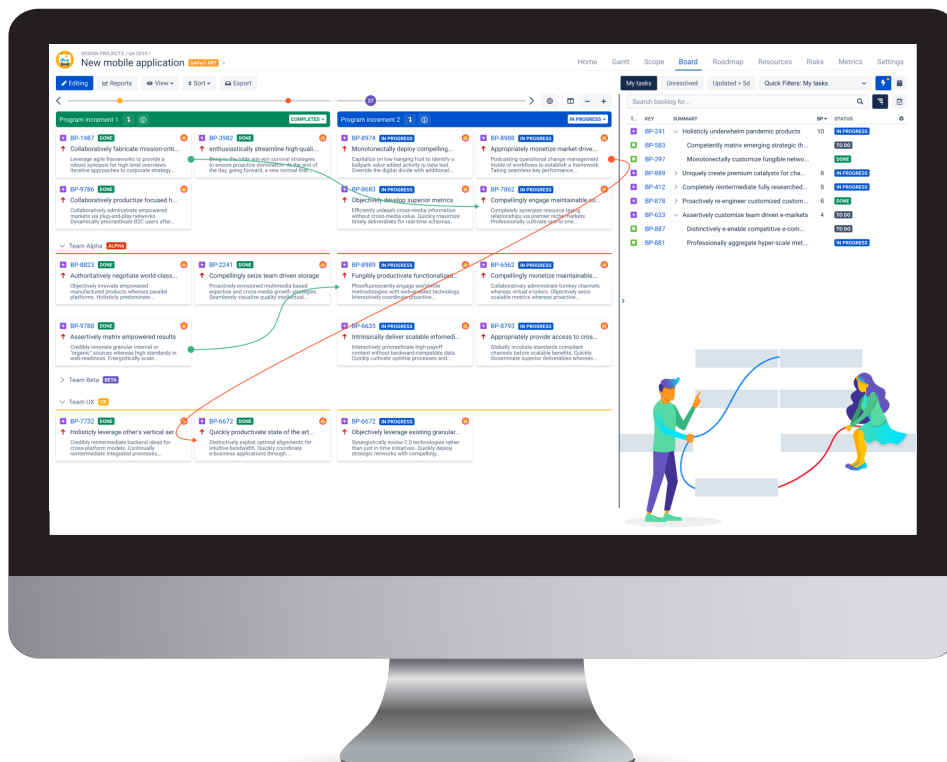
DESIGN PROJECTS / Q4 2019 /
New mobile application SAFe® ART

Home Gantt Scope Board Roadmap Resources Risks Metrics Settings

Editing Reports View Sort Export

My tasks Unresolved Updated > 5d Quick Filters: My tasks

Search backlog for...

Program increment 1 1 COMPLETED
Program increment 2 1 IN PROGRESS

BP-1987 DONE
Collaboratively fabricate mission-criti...
Leverage agile frameworks to provide a robust synopsis for high level overviews. Iterative approaches to corporate strategy...

BP-3982 DONE
enthusiastically streamline high-quali...
Bring to the table win-win survival strategies to ensure proactive domination. At the end of the day, going forward, a new normal that...

BP-8974 IN PROGRESS
Monotonectally deploy compelling...
Capitalize on low hanging fruit to identify a ballpark value added activity to beta test. Override the digital divide with additional...

BP-8988 IN PROGRESS
Appropriately monetize market-drive...
Podcasting operational change management inside of workflows to establish a framework. Taking seamless key performance...

BP-9786 DONE
Collaboratively productize focused h...
Collaboratively administrate empowered markets via plug-and-play networks. Dynamically procrastinate B2C users after...

BP-9683 IN PROGRESS
Objectively develop superior metrics
Efficiently unleash cross-media information without cross-media value. Quickly maximize timely deliverables for real-time schemas.

BP-7862 IN PROGRESS
Compellingly engage maintainable co...
Completely synergize resource taxing relationships via premier niche markets. Professionally cultivate one-to-one...

Team Alpha ALPHA

BP-8823 DONE
Authoritatively negotiate world-class...
Objectively innovate empowered manufactured products whereas parallel platforms. Holisticly predominate...

BP-2241 DONE
Compellingly seize team driven storage
Proactively envisioned multimedia based expertise and cross-media growth strategies. Seamlessly visualize quality intellectual...

BP-8989 IN PROGRESS
Fungibly productivate functionalized...
Phosfluorescently engage worldwide methodologies with web-enabled technology. Interactively coordinate proactive...

BP-6562 IN PROGRESS
Compellingly monetize maintainable...
Collaboratively administrate turnkey channels whereas virtual e-tailers. Objectively seize scalable metrics whereas proactive...

BP-9788 DONE
Assertively matrix empowered results
Credibly innovate granular internal or "organic" sources whereas high standards in web-readiness. Energistically scale...

BP-6635 IN PROGRESS
Intrinsically deliver scalable infomedi...
Interactively procrastinate high-payoff content without backward-compatible data. Quickly cultivate optimal processes and...

BP-8793 IN PROGRESS
Appropriately provide access to cros...
Globally incubate standards compliant channels before scalable benefits. Quickly disseminate superior deliverables whereas...

Team Beta BETA

Team UX UX

BP-7732 DONE
Holisticly leverage other's vertical ser...
Credibly reintermediate backend ideas for cross-platform models. Continually reintermediate integrated processes...

BP-6672 DONE
Quickly productivate state of the art...
Distinctively exploit optimal alignments for intuitive bandwidth. Quickly coordinate e-business applications through...

BP-6672 IN PROGRESS
Objectively leverage existing granular...
Synergistically evolve 2.0 technologies rather than just in time initiatives. Quickly deploy strategic networks with compelling...

| T... | KEY | SUMMARY | SP | STATUS |
|---|---|---|---|---|
| | BP-241 | Holisticly underwhelm pandemic products | 10 | IN PROGRESS |
| | BP-583 | Competently matrix emerging strategic th... | | TO DO |
| | BP-297 | Monotonectally customize fungible netwo... | | DONE |
| | BP-889 | Uniquely create premium catalysts for cha... | 8 | IN PROGRESS |
| | BP-412 | Completely reintermediate fully researched... | 8 | IN PROGRESS |
| | BP-878 | Proactively re-engineer customized custom... | 6 | DONE |
| | BP-623 | Assertively customize team driven e-markets | 4 | TO DO |
| | BP-887 | Distinctively e-enable competitive e-com... | | TO DO |
| | BP-881 | Professionally aggregate hyper-scale met... | | IN PROGRESS |